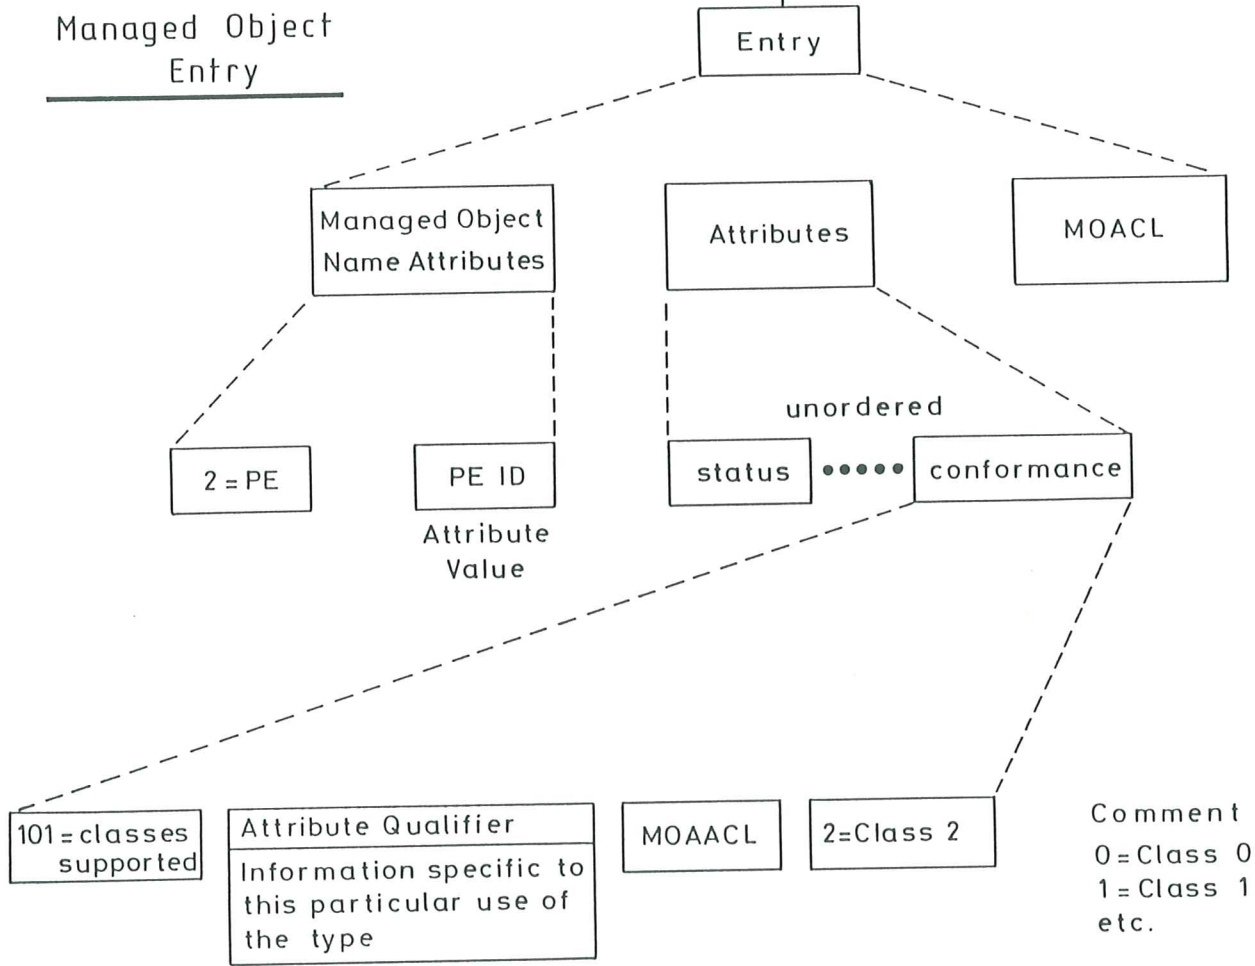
Managed Object Entry

Entry

Managed Object Name Attributes

Attributes

MOACL

unordered

2 = PE

PE ID

Attribute Value

status

conformance

101 = classes supported

Attribute Qualifier

Information specific to this particular use of the type

MOAACL

2=Class 2

Comment
0 = Class 0
1 = Class 1
etc.